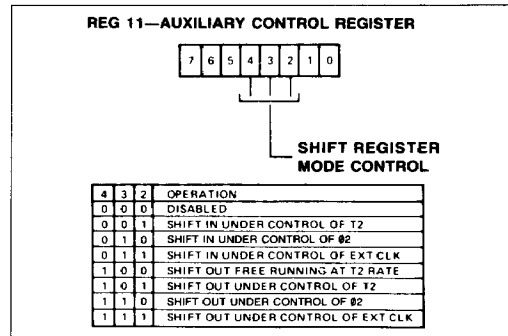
REG 11—AUXILIARY CONTROL REGISTER

| 7 | 6 | 5 | 4 | 3 | 2 | 1 | 0 |
|---|---|---|---|---|---|---|---|

SHIFT REGISTER MODE CONTROL

| 4 | 3 | 2 | OPERATION |
|---|---|---|---|
| 0 | 0 | 0 | DISABLED |
| 0 | 0 | 1 | SHIFT IN UNDER CONTROL OF T2 |
| 0 | 1 | 0 | SHIFT IN UNDER CONTROL OF Ø2 |
| 0 | 1 | 1 | SHIFT IN UNDER CONTROL OF EXT CLK |
| 1 | 0 | 0 | SHIFT OUT FREE RUNNING AT T2 RATE |
| 1 | 0 | 1 | SHIFT OUT UNDER CONTROL OF T2 |
| 1 | 1 | 0 | SHIFT OUT UNDER CONTROL OF Ø2 |
| 1 | 1 | 1 | SHIFT OUT UNDER CONTROL OF EXT CLK |